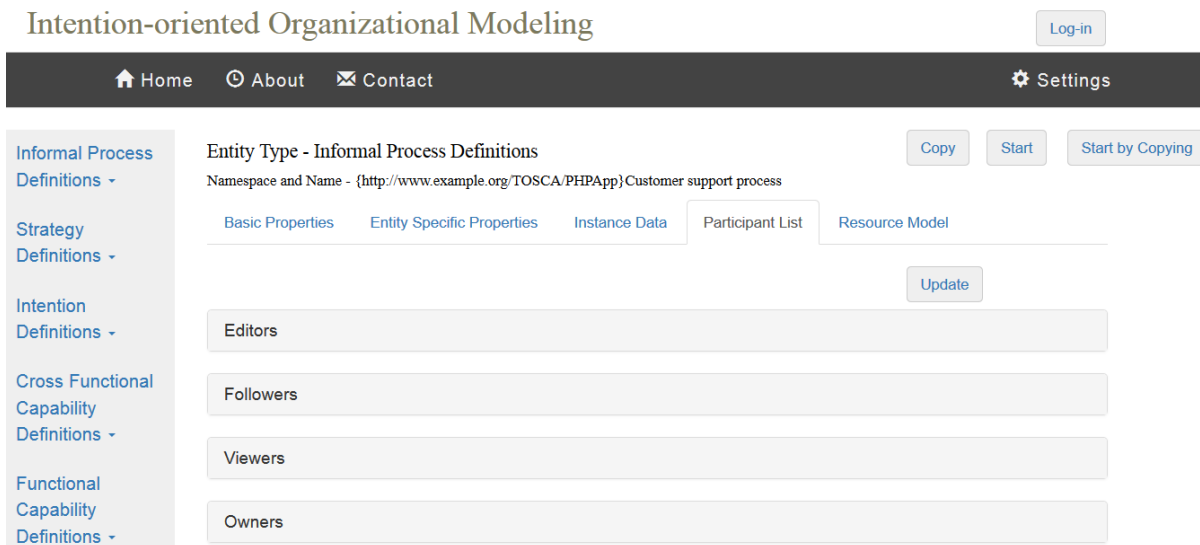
Intention-oriented Organizational Modeling

Log-in

Home About Contact

Settings

Informal Process Definitions

Strategy Definitions

Intention Definitions

Cross Functional Capability Definitions

Functional Capability Definitions

Entity Type - Informal Process Definitions

Namespace and Name - {http://www.example.org/TOSCA/PHPApp}Customer support process

Copy Start Start by Copying

Basic Properties Entity Specific Properties Instance Data Participant List Resource Model

Update

Editors

Followers

Viewers

Owners